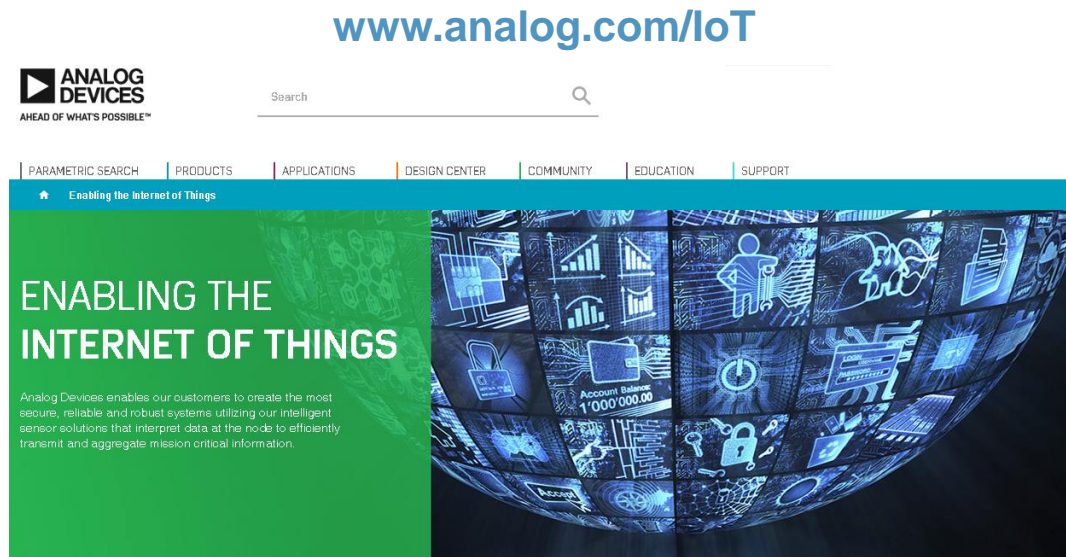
www.analog.com/IoT

ANALOG DEVICES
AHEAD OF WHAT'S POSSIBLE™

Search

PARAMETRIC SEARCH | PRODUCTS | APPLICATIONS | DESIGN CENTER | COMMUNITY | EDUCATION | SUPPORT

Enabling the Internet of Things

ENABLING THE
INTERNET OF THINGS

Analog Devices enables our customers to create the most secure, reliable and robust systems utilizing our intelligent sensor solutions that interpret data at the node to efficiently transmit and aggregate mission critical information.

Account Balance:
1'000'000.00

LOGIN

Accept